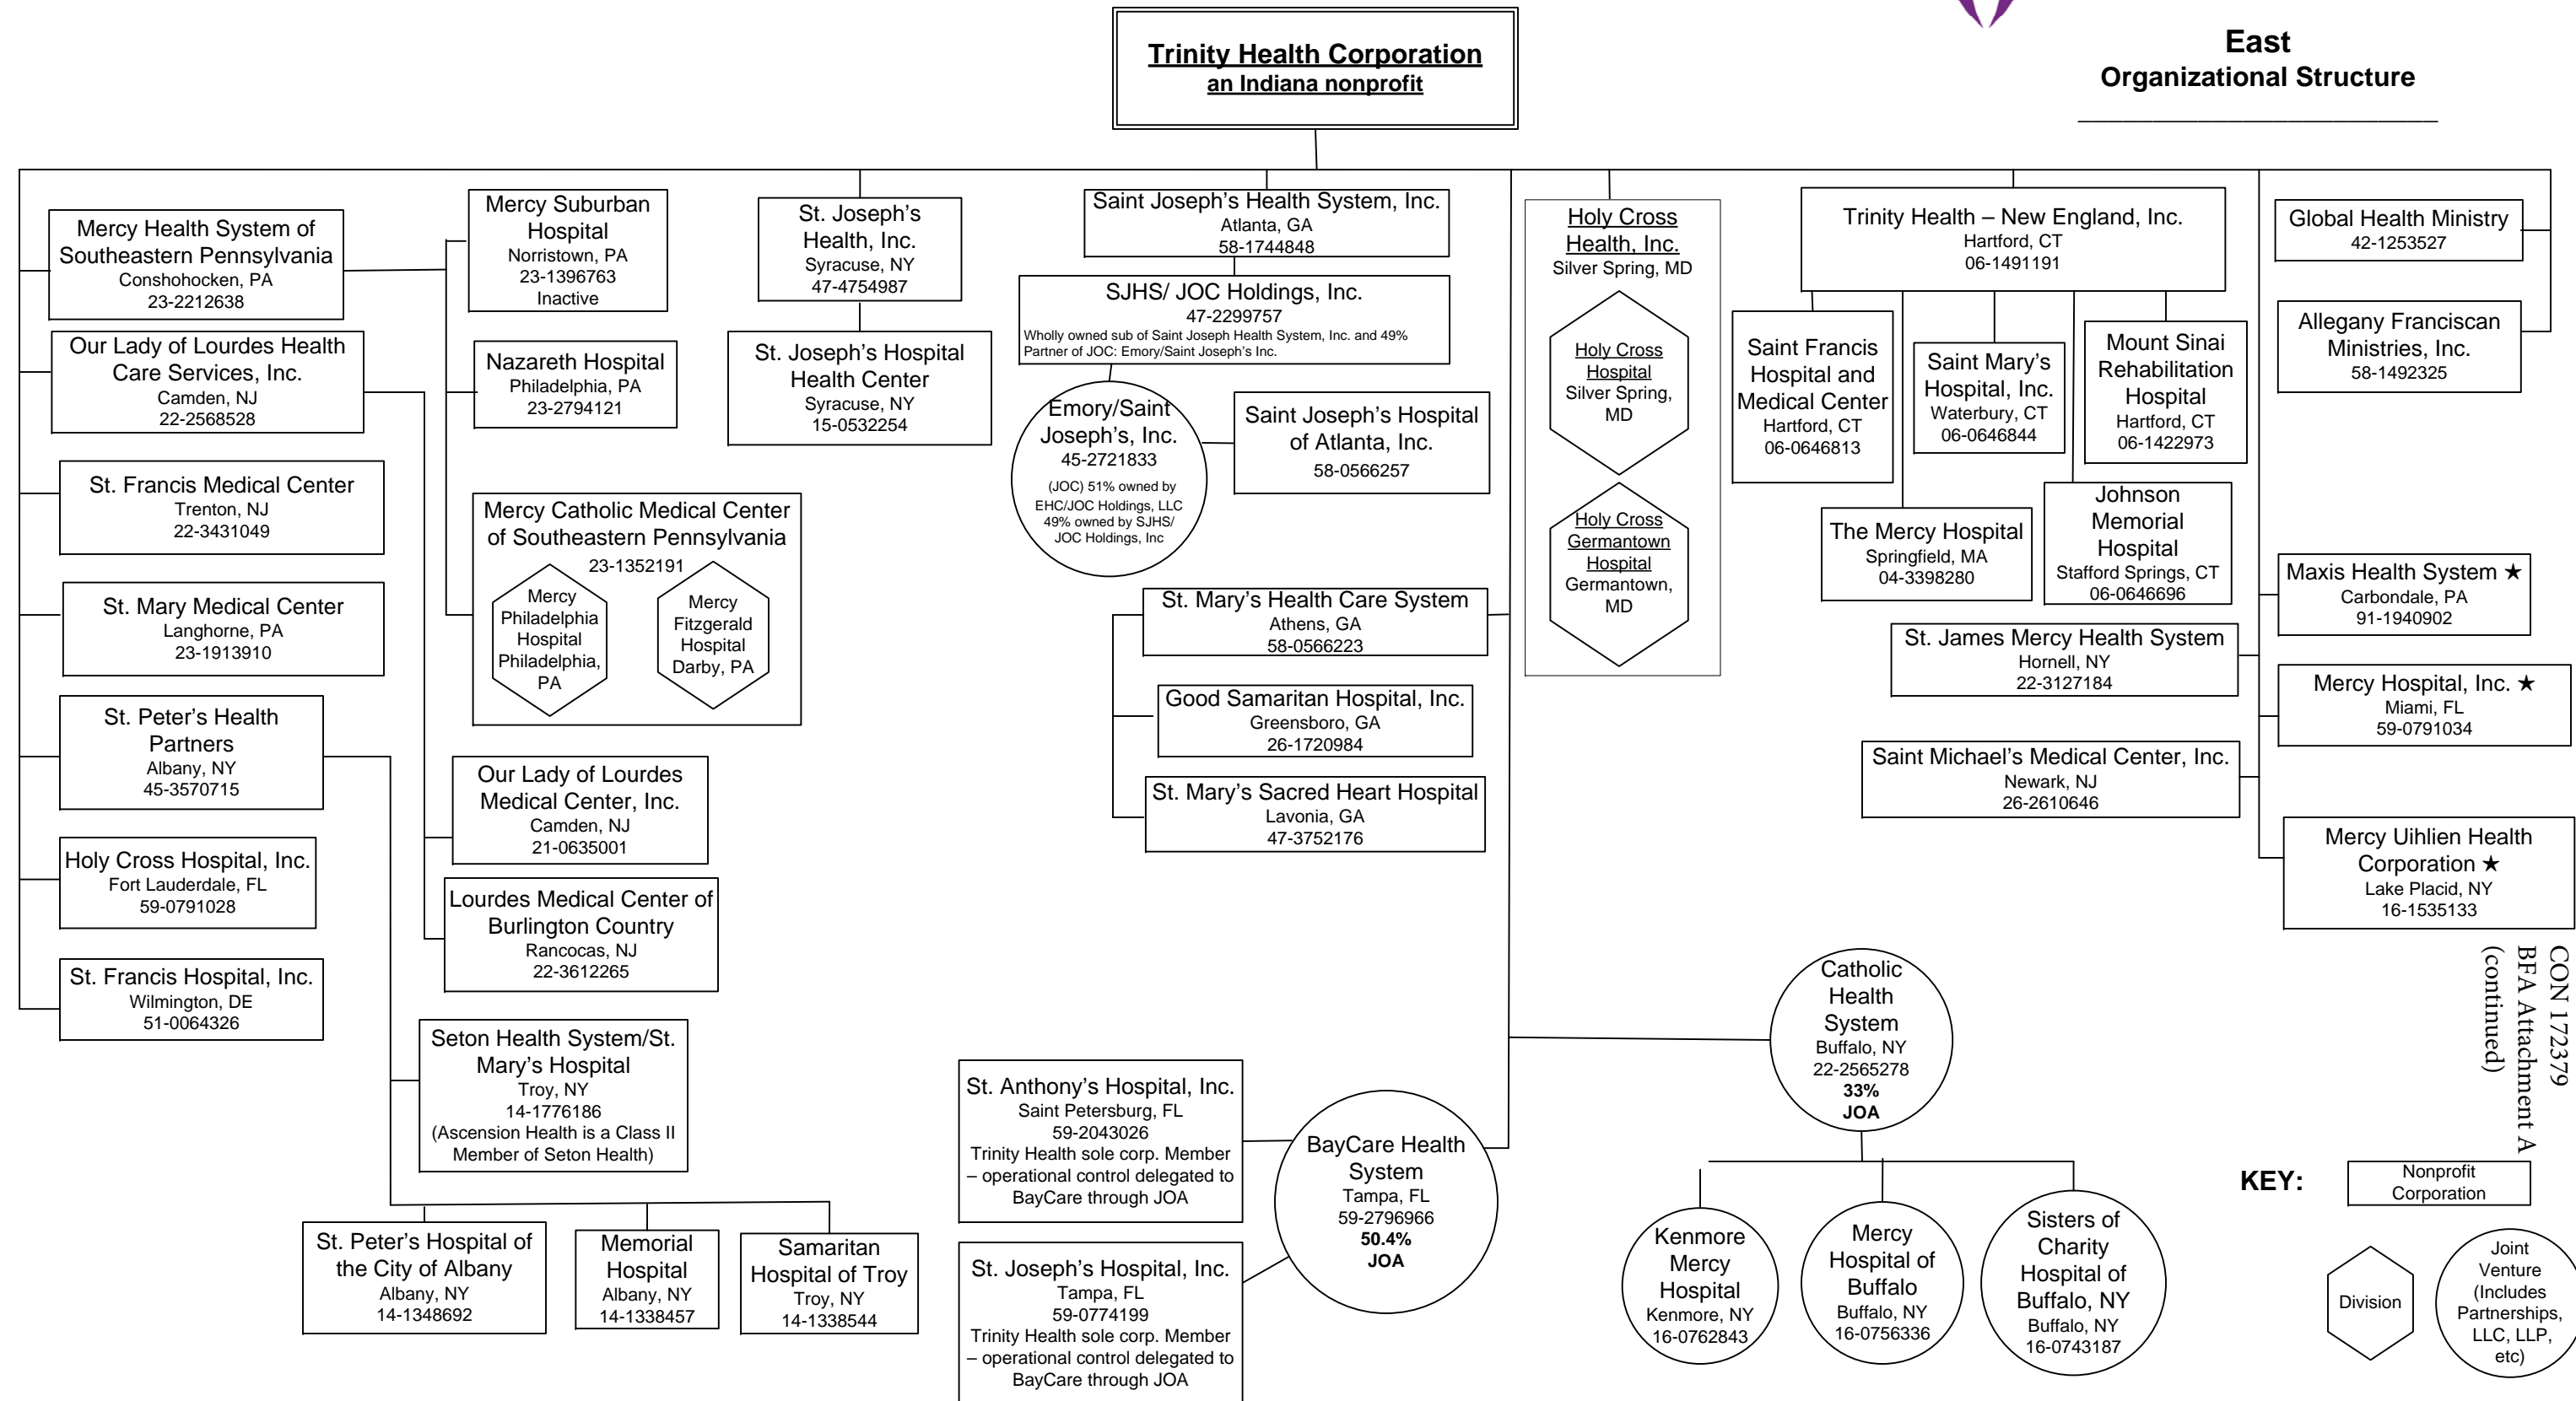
Trinity Health Corporation
an Indiana nonprofit

East
Organizational Structure

Mercy Health System of Southeastern Pennsylvania
Conshohocken, PA
23-2212638

Our Lady of Lourdes Health Care Services, Inc.
Camden, NJ
22-2568528

St. Francis Medical Center
Trenton, NJ
22-3431049

St. Mary Medical Center
Langhorne, PA
23-1913910

St. Peter's Health Partners
Albany, NY
45-3570715

Holy Cross Hospital, Inc.
Fort Lauderdale, FL
59-0791028

St. Francis Hospital, Inc.
Wilmington, DE
51-0064326

Mercy Suburban Hospital
Norristown, PA
23-1396763
Inactive

Nazareth Hospital
Philadelphia, PA
23-2794121

Mercy Catholic Medical Center of Southeastern Pennsylvania
23-1352191

Mercy Philadelphia Hospital
Philadelphia, PA

Mercy Fitzgerald Hospital
Darby, PA

Our Lady of Lourdes Medical Center, Inc.
Camden, NJ
21-0635001

Lourdes Medical Center of Burlington Country
Rancocas, NJ
22-3612265

Seton Health System/St. Mary's Hospital
Troy, NY
14-1776186
(Ascension Health is a Class II Member of Seton Health)

St. Peter's Hospital of the City of Albany
Albany, NY
14-1348692

Memorial Hospital
Albany, NY
14-1338457

Samaritan Hospital of Troy
Troy, NY
14-1338544

St. Joseph's Health, Inc.
Syracuse, NY
47-4754987

St. Joseph's Hospital Health Center
Syracuse, NY
15-0532254

Saint Joseph's Health System, Inc.
Atlanta, GA
58-1744848

SJHS/ JOC Holdings, Inc.
47-2299757
Wholly owned sub of Saint Joseph Health System, Inc. and 49% Partner of JOC: Emory/Saint Joseph's Inc.

Emory/Saint Joseph's, Inc.
45-2721833
(JOC) 51% owned by EHC/JOC Holdings, LLC 49% owned by SJHS/ JOC Holdings, Inc

Saint Joseph's Hospital of Atlanta, Inc.
58-0566257

St. Mary's Health Care System
Athens, GA
58-0566223

Good Samaritan Hospital, Inc.
Greensboro, GA
26-1720984

St. Mary's Sacred Heart Hospital
Lavonia, GA
47-3752176

St. Anthony's Hospital, Inc.
Saint Petersburg, FL
59-2043026
Trinity Health sole corp. Member – operational control delegated to BayCare through JOA

St. Joseph's Hospital, Inc.
Tampa, FL
59-0774199
Trinity Health sole corp. Member – operational control delegated to BayCare through JOA

BayCare Health System
Tampa, FL
59-2796966
50.4%
JOA

Holy Cross Health, Inc.
Silver Spring, MD

Holy Cross Hospital
Silver Spring, MD

Holy Cross Germantown Hospital
Germantown, MD

Trinity Health – New England, Inc.
Hartford, CT
06-1491191

Saint Francis Hospital and Medical Center
Hartford, CT
06-0646813

Saint Mary's Hospital, Inc.
Waterbury, CT
06-0646844

Mount Sinai Rehabilitation Hospital
Hartford, CT
06-1422973

The Mercy Hospital
Springfield, MA
04-3398280

Johnson Memorial Hospital
Stafford Springs, CT
06-0646696

St. James Mercy Health System
Hornell, NY
22-3127184

Saint Michael's Medical Center, Inc.
Newark, NJ
26-2610646

Global Health Ministry
42-1253527

Allegany Franciscan Ministries, Inc.
58-1492325

Maxis Health System ★
Carbondale, PA
91-1940902

Mercy Hospital, Inc. ★
Miami, FL
59-0791034

Mercy Uihlien Health Corporation ★
Lake Placid, NY
16-1535133

Catholic Health System
Buffalo, NY
22-2565278
33%
JOA

Kenmore Mercy Hospital
Kenmore, NY
16-0762843

Mercy Hospital of Buffalo
Buffalo, NY
16-0756336

Sisters of Charity Hospital of Buffalo, NY
Buffalo, NY
16-0743187

CON 172379
BFA Attachment A
(continued)

KEY:
Nonprofit Corporation
Division
Joint Venture (Includes Partnerships, LLC, LLP, etc)